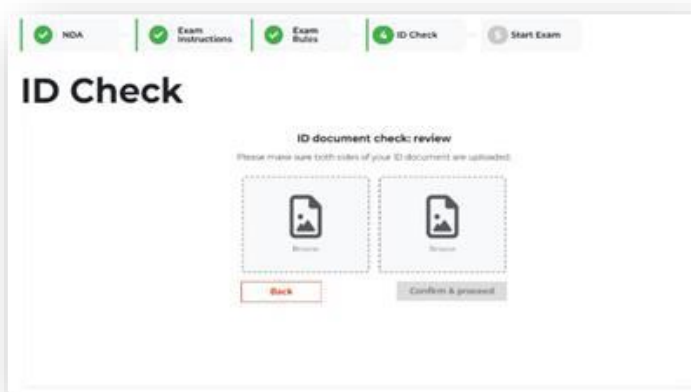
NDA

Exam Instructions

Exam Rules

4 ID Check

5 Start Exam

ID Check

ID document check: review

Please make sure both sides of your ID document are uploaded.

Browse

Browse

Back

Confirm & proceed